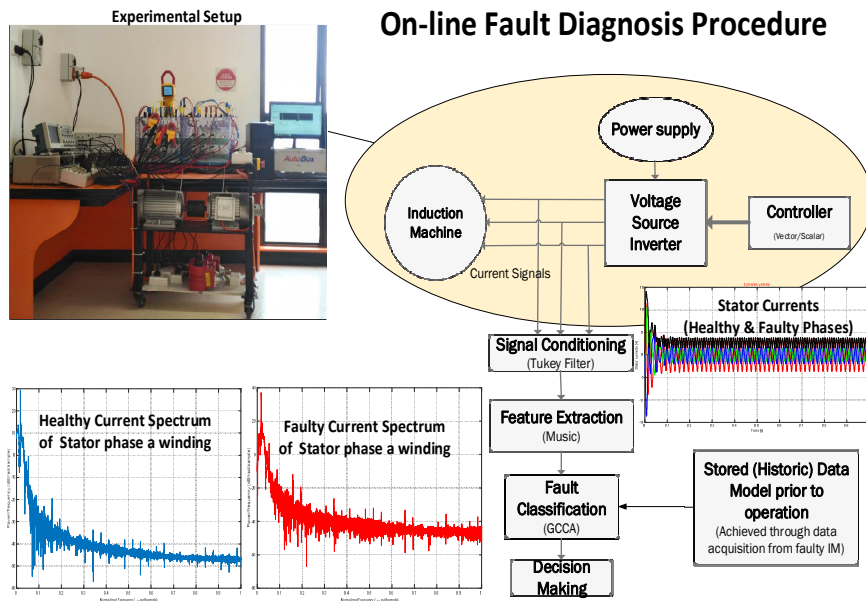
Experimental Setup

On-line Fault Diagnosis Procedure

Power supply

Induction Machine

Voltage Source Inverter

Controller
(Vector/Scalar)

Current Signals

Stator Currents
(Healthy & Faulty Phases)

Signal Conditioning
(Tukey Filter)

Feature Extraction
(Music)

Fault Classification
(GCCA)

Decision Making

Stored (Historic) Data Model prior to operation
(Achieved through data acquisition from faulty IM)

Healthy Current Spectrum of Stator phase a winding

Faulty Current Spectrum of Stator phase a winding

AutoBox